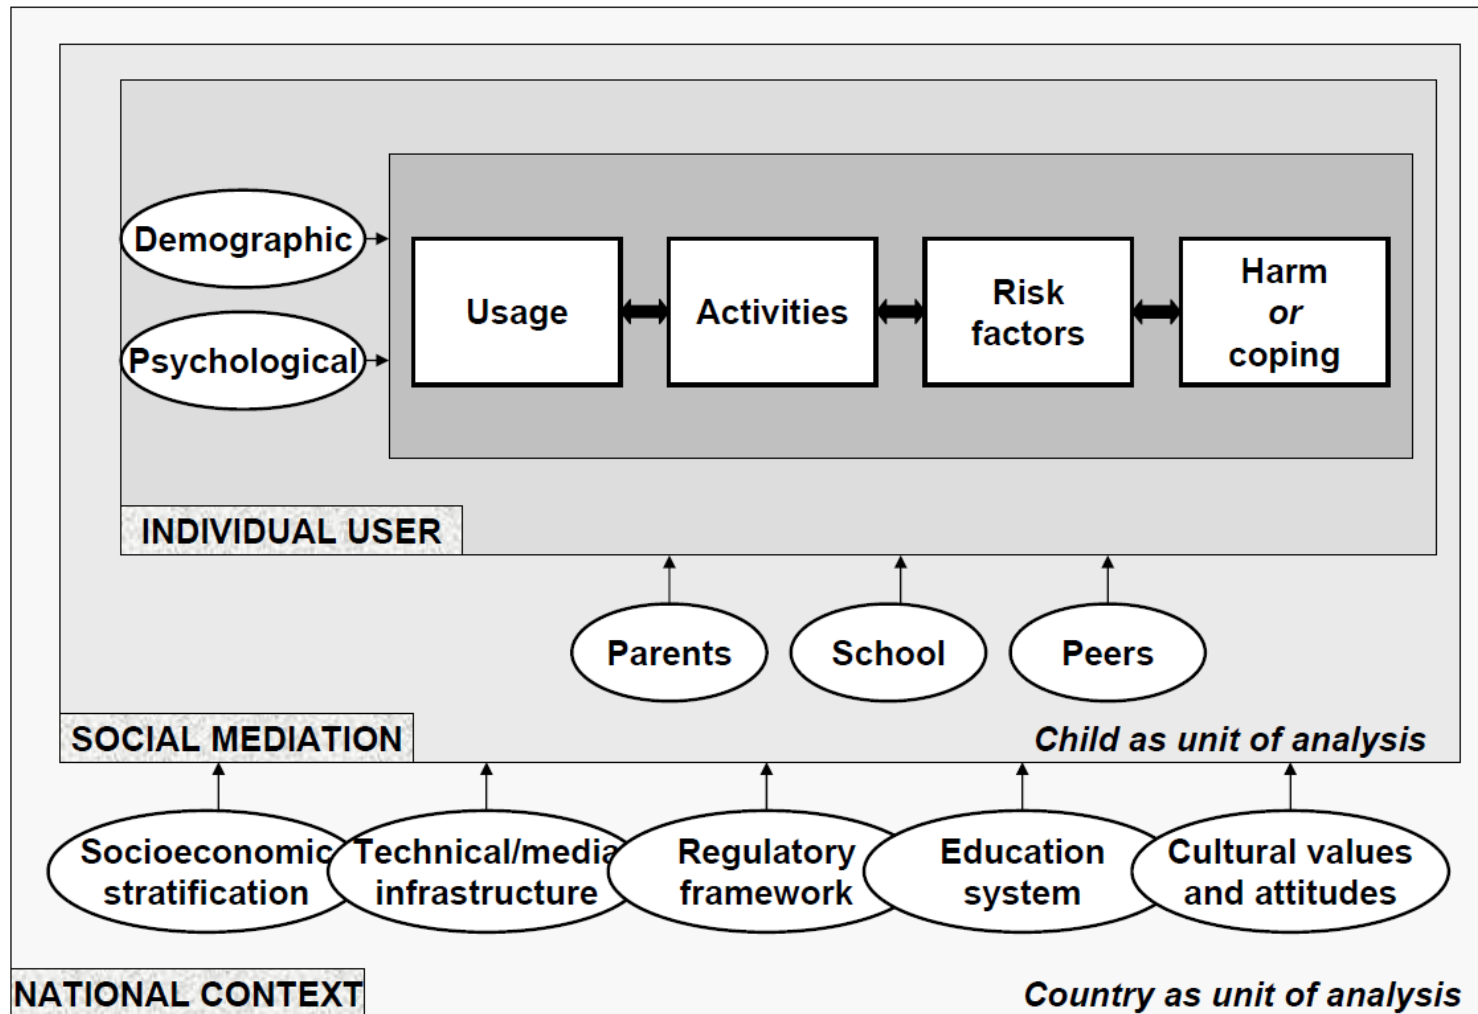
Demographic

Psychological

Usage

Activities

Risk factors

Harm or coping

INDIVIDUAL USER

Parents

School

Peers

SOCIAL MEDIATION

Child as unit of analysis

Socioeconomic stratification

Technical/media infrastructure

Regulatory framework

Education system

Cultural values and attitudes

NATIONAL CONTEXT

Country as unit of analysis